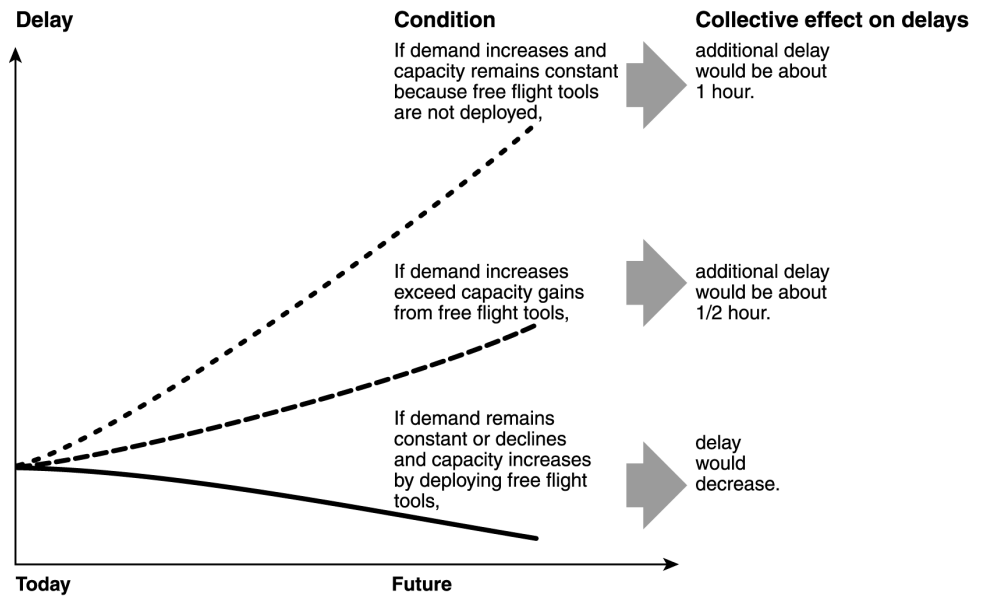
Delay

Condition

Collective effect on delays

If demand increases and capacity remains constant because free flight tools are not deployed,

additional delay would be about 1 hour.

If demand increases exceed capacity gains from free flight tools,

additional delay would be about 1/2 hour.

If demand remains constant or declines and capacity increases by deploying free flight tools,

delay would decrease.

Today

Future